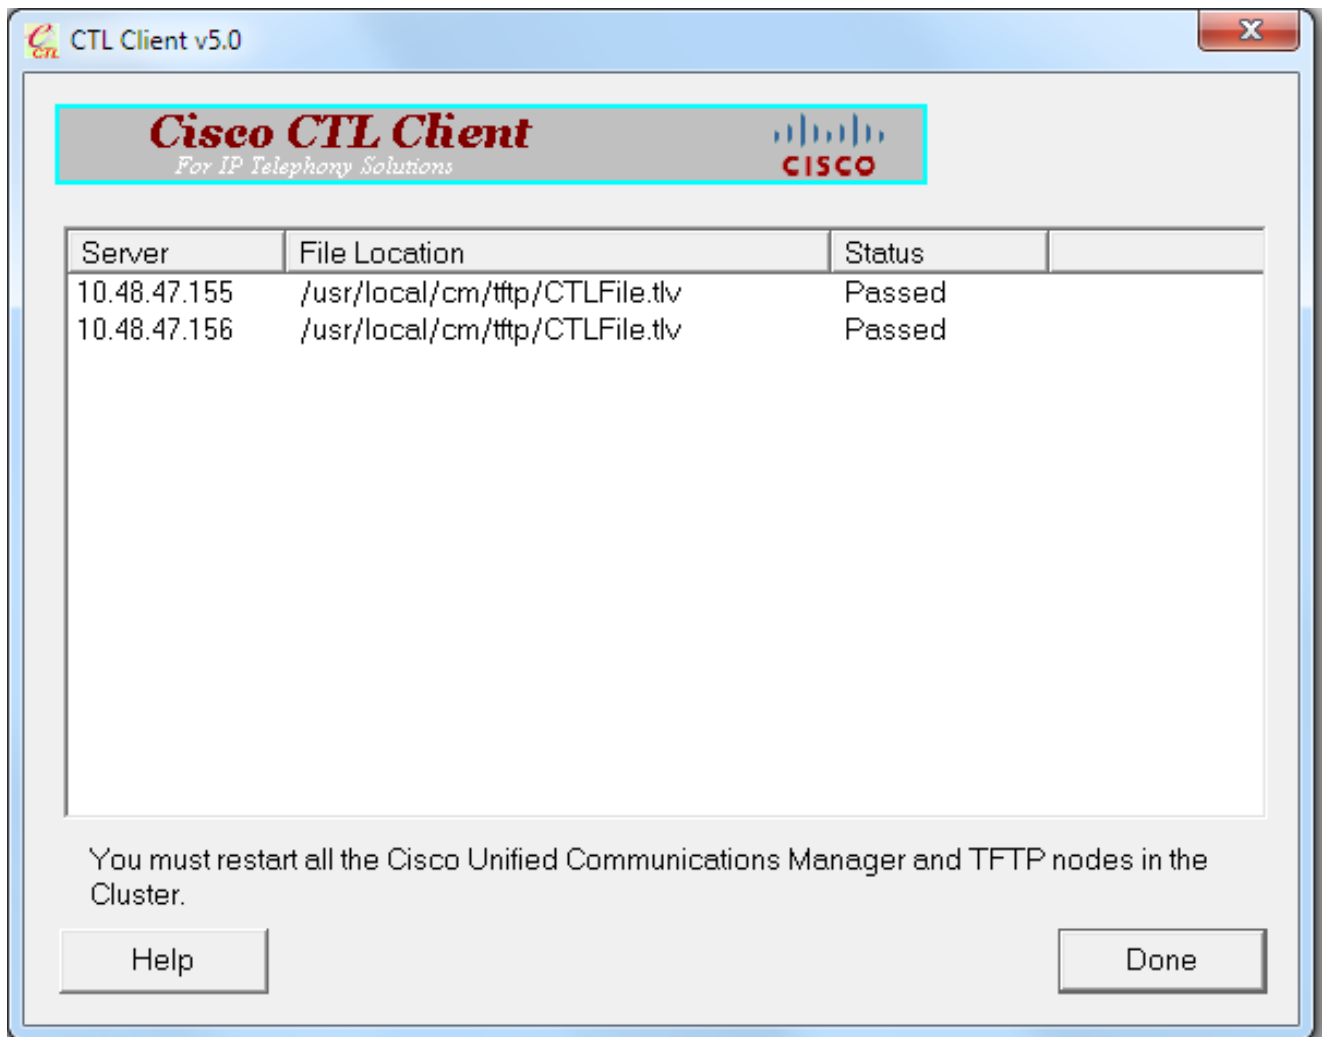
CTL Client v5.0

Cisco CTL Client
For IP Telephony Solutions
CISCO

| Server | File Location | Status | |
|---|---|---|---|
| 10.48.47.155 | /usr/local/cm/tftp/CTLFile.tlv | Passed | |
| 10.48.47.156 | /usr/local/cm/tftp/CTLFile.tlv | Passed | |

You must restart all the Cisco Unified Communications Manager and TFTP nodes in the Cluster.

Help

Done